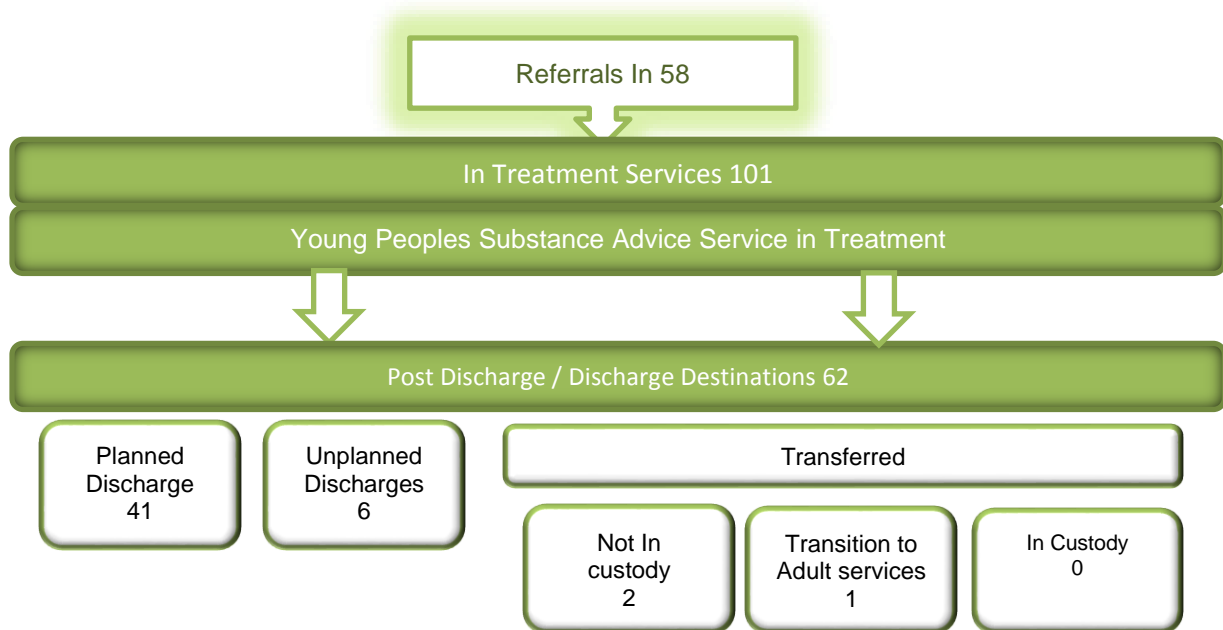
Referrals In 58

In Treatment Services 101

Young Peoples Substance Advice Service in Treatment

Post Discharge / Discharge Destinations 62

Planned Discharge 41

Unplanned Discharges 6

Transferred

Not In custody 2

Transition to Adult services 1

In Custody 0